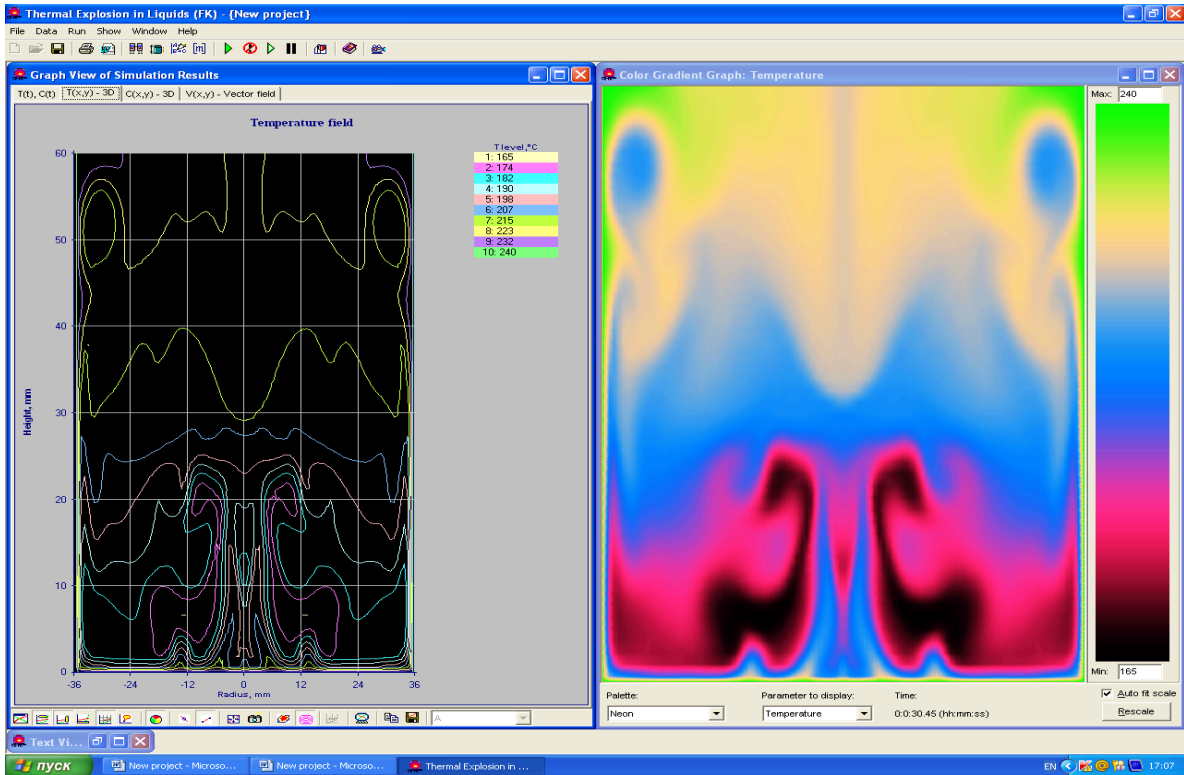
Thermal Explosion in Liquids (FK) - {New project}

File Data Run Show Window Help

Graph View of Simulation Results

T(t), C(t) | T(x,y) - 3D | C(x,y) - 3D | V(x,y) - Vector field

Temperature field

T level,°C
1: 165
2: 174
3: 182
4: 190
5: 198
6: 207
7: 215
8: 223
9: 232
10: 240

Height, mm

0
10
20
30
40
50
60

-36 -24 -12 0 12 24 36

Radius, mm

A

Color Gradient Graph: Temperature

Max: 240

Min: 165

Palette:
Neon

Parameter to display:
Temperature

Time:
0:0:30.45 (hh:mm:ss)

Auto fit scale

Rescale

Text Vi...

пуск

New project - Microso...

New project - Microso...

Thermal Explosion in ...

EN 17:07